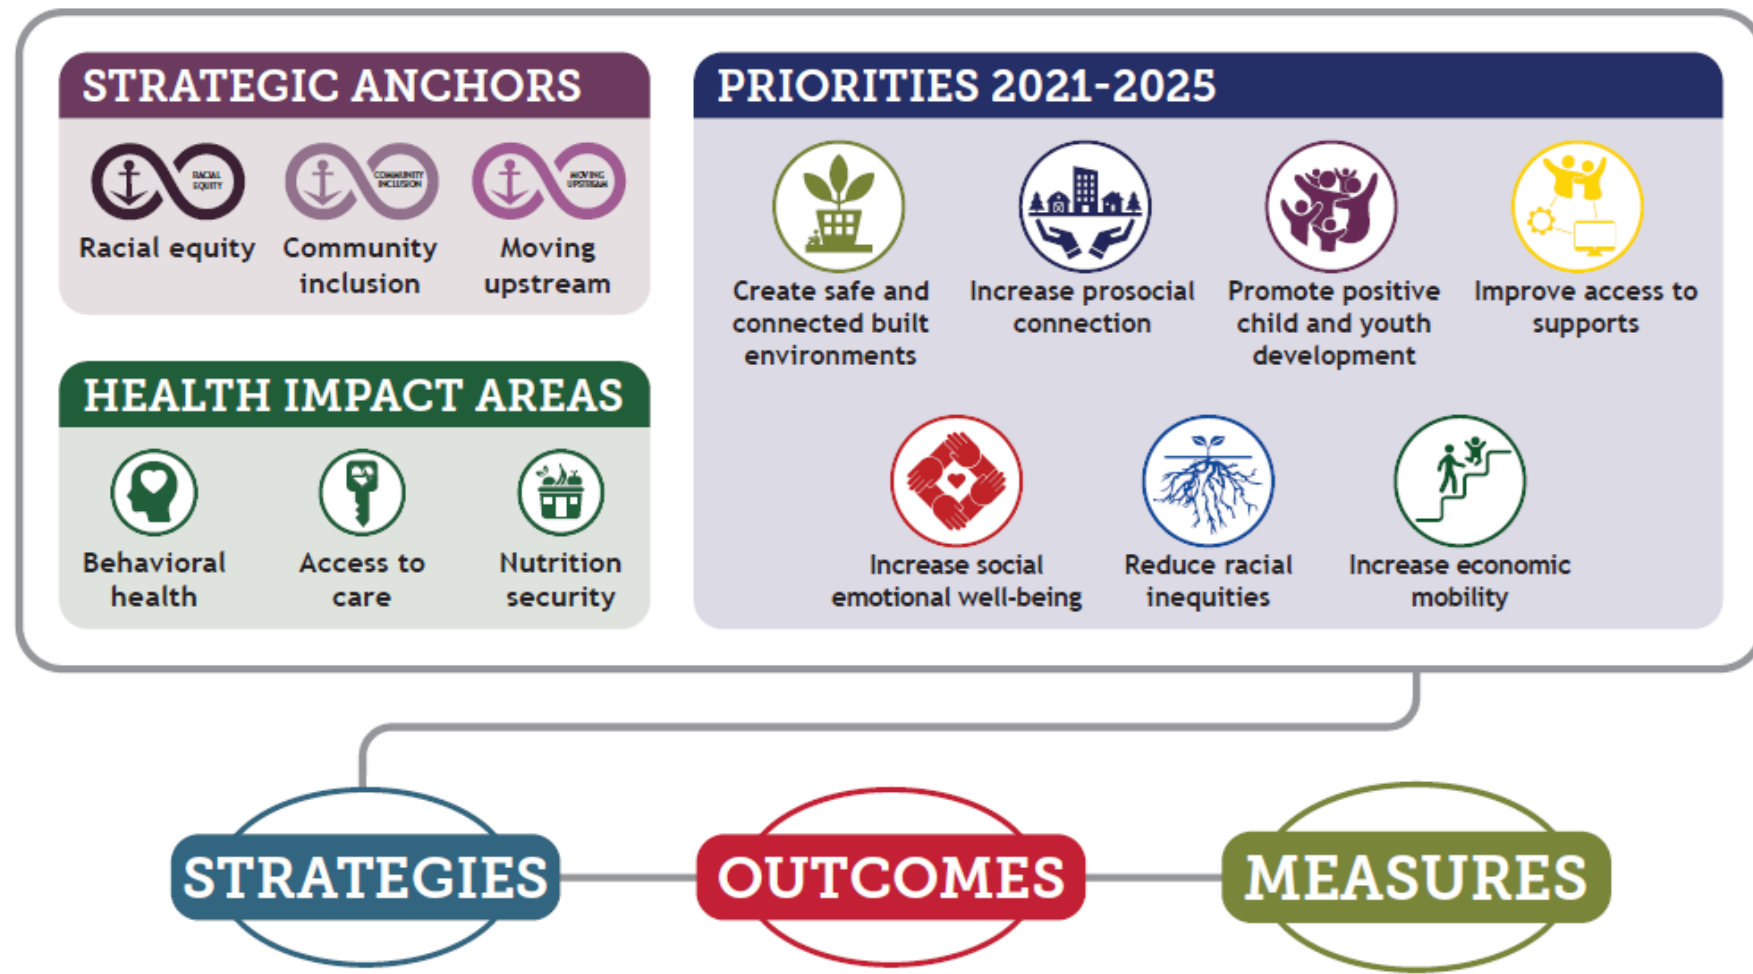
STRATEGIC ANCHORS

RACIAL EQUITY
Racial equity

COMMUNITY INCLUSION
Community inclusion

MOVING UPSTREAM
Moving upstream

HEALTH IMPACT AREAS

Behavioral health

Access to care

Nutrition security

PRIORITIES 2021-2025

Create safe and connected built environments

Increase prosocial connection

Promote positive child and youth development

Improve access to supports

Increase social emotional well-being

Reduce racial inequities

Increase economic mobility

STRATEGIES

OUTCOMES

MEASURES